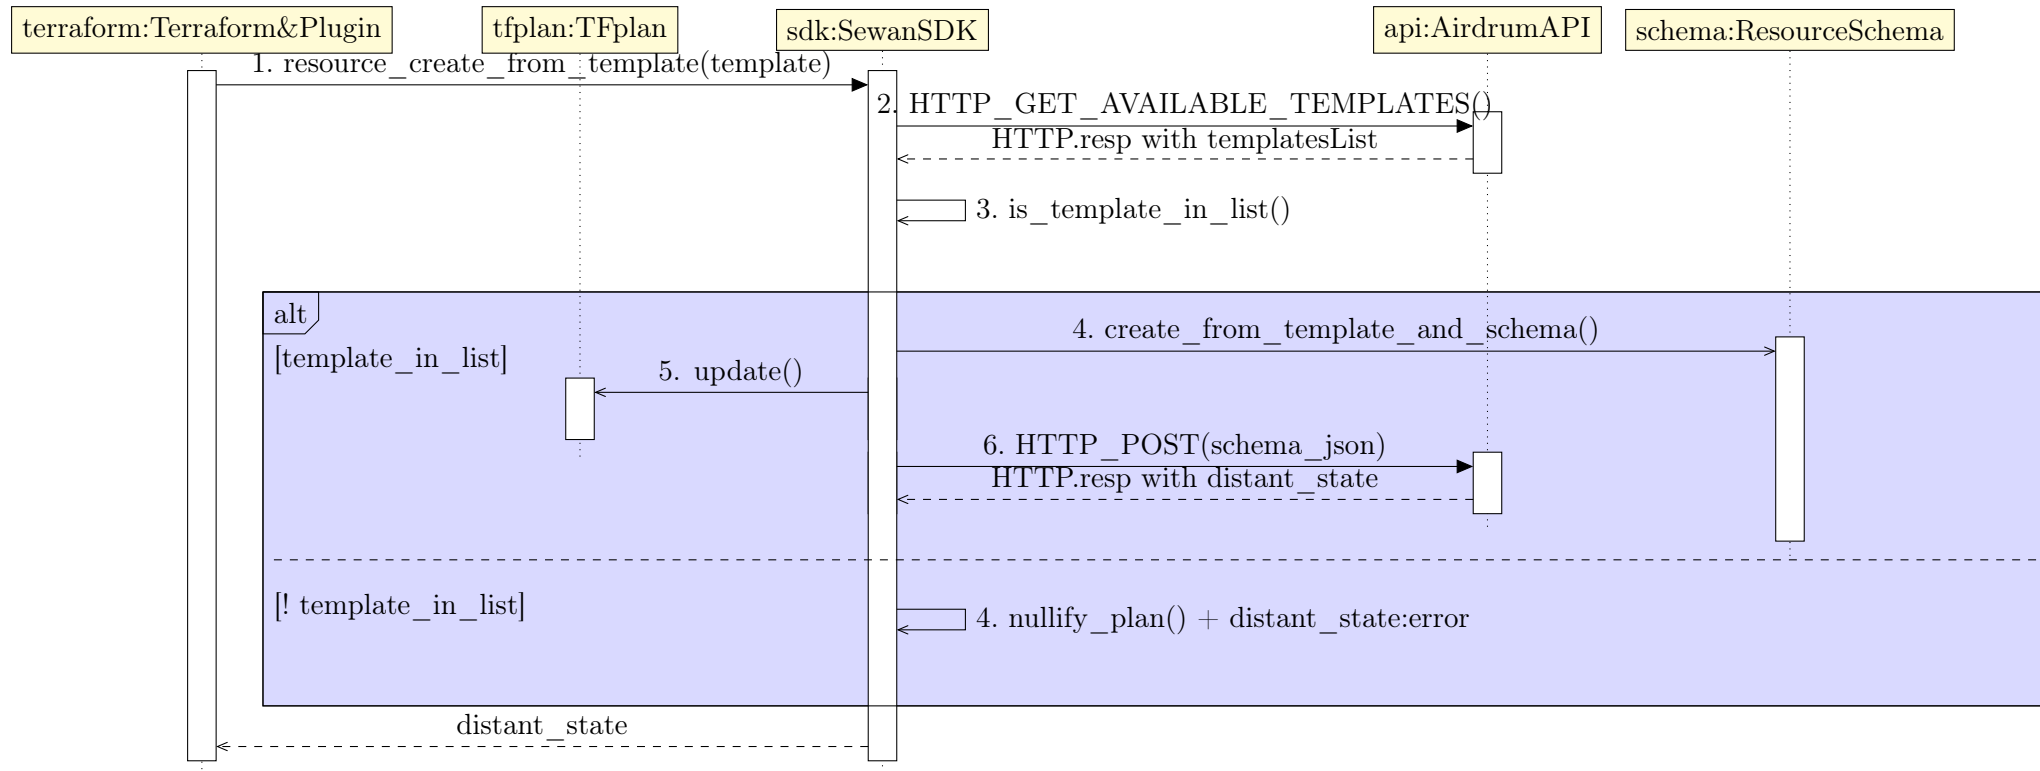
terraform:Terraform&Plugin

tfplan:TFplan

sdk:SewanSDK

api:AirdrumAPI

schema:ResourceSchema

1. resource_create_from_template(template)

2. HTTP_GET_AVAILABLE_TEMPLATES()

HTTP.resp with templatesList

3. is_template_in_list()

alt

[template_in_list]

4. create_from_template_and_schema()

5. update()

6. HTTP_POST(schema_json)

HTTP.resp with distant_state

[! template_in_list]

4. nullify_plan() + distant_state:error

distant_state